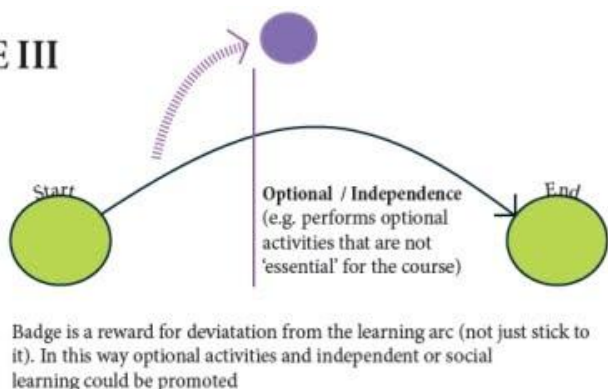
E III

Start

Optional / Independence
(e.g. performs optional activities that are not 'essential' for the course)

End

Badge is a reward for deviatation from the learning arc (not just stick to it). In this way optional activities and independent or social learning could be promoted